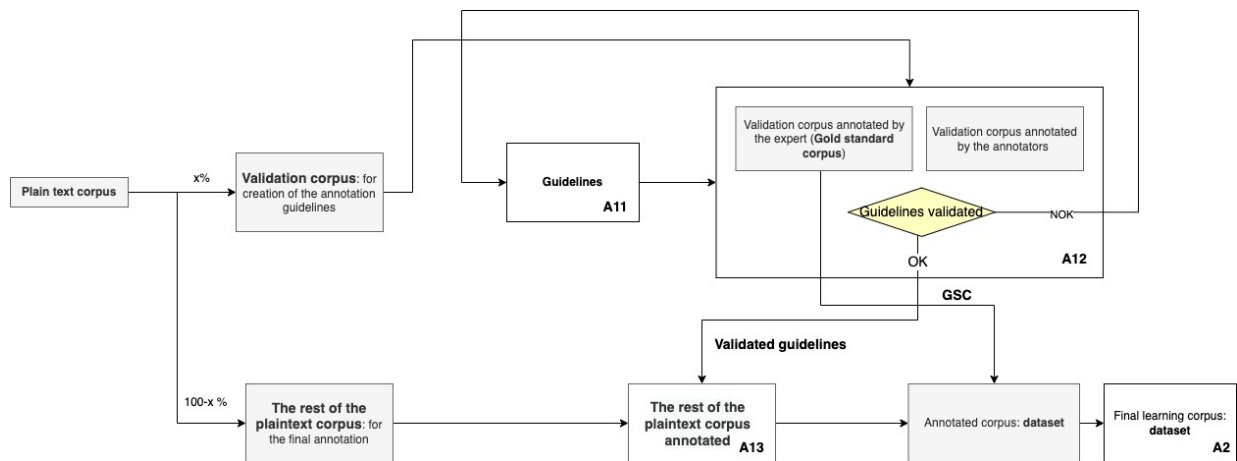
Plain text corpus

x%

Validation corpus: for creation of the annotation guidelines

Guidelines
A11

Validation corpus annotated by the expert (Gold standard corpus)

Validation corpus annotated by the annotators

Guidelines validated

NOK

OK

A12

GSC

Validated guidelines

100-x %

The rest of the plaintext corpus: for the final annotation

The rest of the plaintext corpus annotated
A13

Annotated corpus: dataset

Final learning corpus: dataset
A2